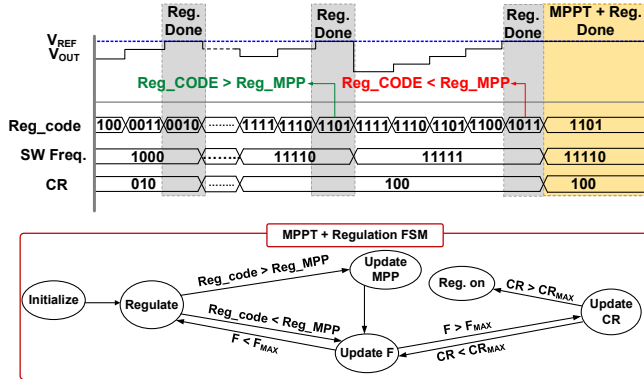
Reg. Done
Reg. Done
Reg. Done
MPPT + Reg. Done

$V_{REF}$
$V_{OUT}$

Reg_CODE > Reg_MPP
Reg_CODE < Reg_MPP

Reg_code
100
0011
0010
1111
1110
1101
1111
1110
1101
1100
1011
1101

SW Freq.
1000
11110
11111
11110

CR
010
100
100

MPPT + Regulation FSM

Initialize
Regulate
Reg_code > Reg_MPP
Update MPP
Reg_code < Reg_MPP
$F < F_{MAX}$
Update F
Reg. on
$CR > CR_{MAX}$
Update CR
$F > F_{MAX}$
$CR < CR_{MAX}$